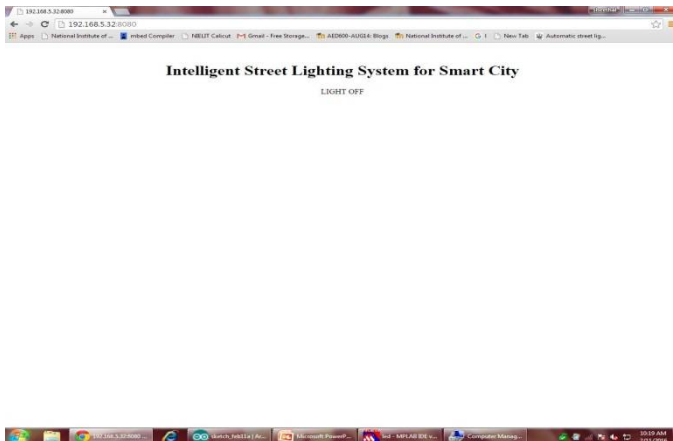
192.168.5.32:8080 ×

192.168.5.32:8080

Apps National Institute of ... mbed Compiler NIELIT Calicut Gmail - Free Storage... AED600-AUG14: Blogs National Institute of ... New Tab Automatic street lig...

Intelligent Street Lighting System for Smart City

LIGHT OFF

192.168.5.32:8080 ... sketch_feb11a | Ar... Microsoft PowerP... led - MPLAB IDE v... Computer Manag... 10:19 AM